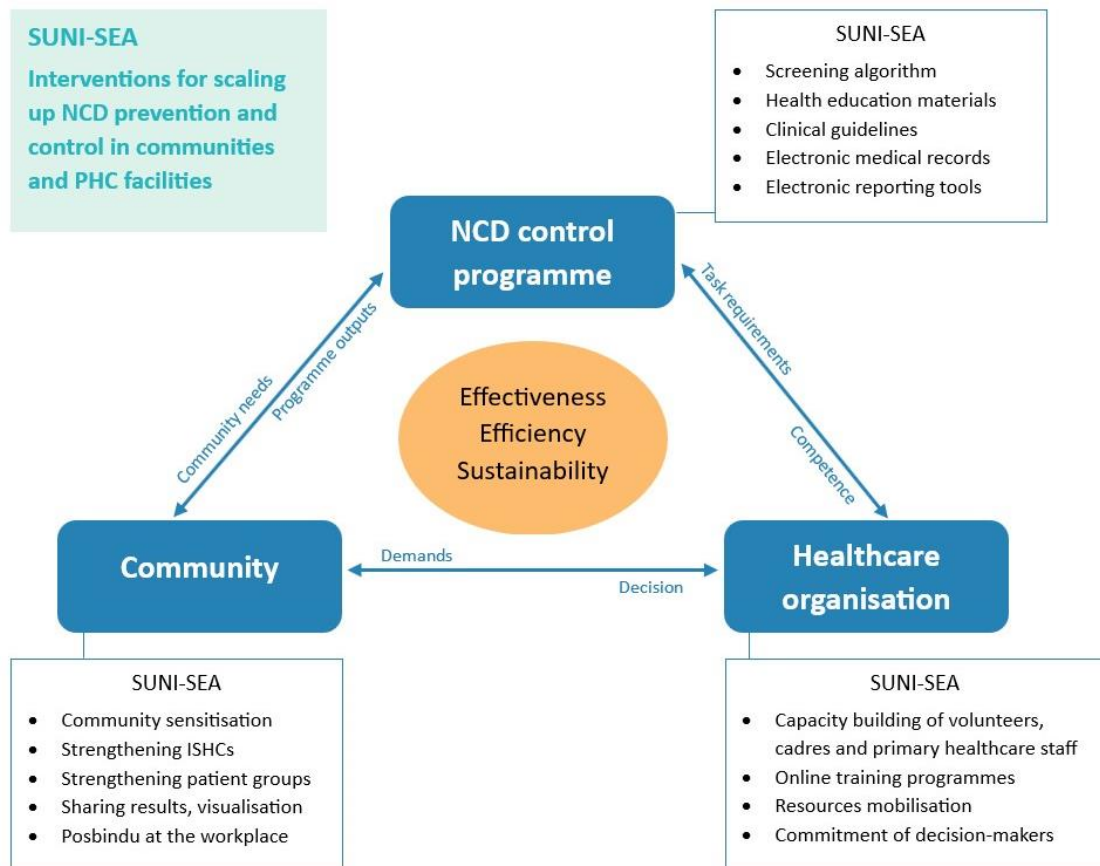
SUNI-SEA

Interventions for scaling up NCD prevention and control in communities and PHC facilities

SUNI-SEA
- Screening algorithm
- Health education materials
- Clinical guidelines
- Electronic medical records
- Electronic reporting tools

NCD control programme

Programme outputs

Community needs

Task requirements

Competence

Effectiveness
Efficiency
Sustainability

Community

Demands

Decision

Healthcare organisation

SUNI-SEA
- Community sensitisation
- Strengthening ISHCs
- Strengthening patient groups
- Sharing results, visualisation
- Posbindu at the workplace

SUNI-SEA
- Capacity building of volunteers, cadres and primary healthcare staff
- Online training programmes
- Resources mobilisation
- Commitment of decision-makers